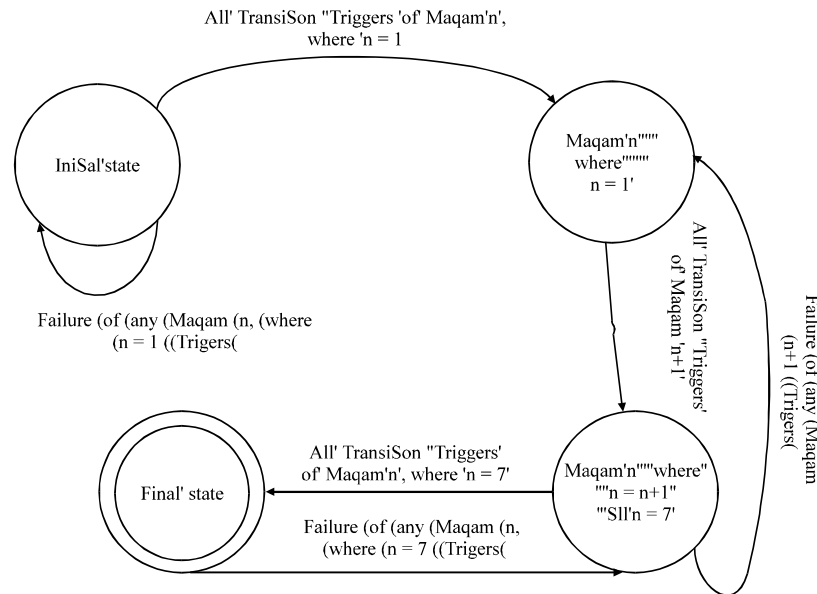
All' TransiSon "Triggers 'of' Maqam'n', where 'n = 1

IniSal'state

Maqam'n"""
where"""""
n = 1'

Failure (of (any (Maqam (n, (where (n = 1 ((Trigers(

All' TransiSon "Triggers' of' Maqam'n+1'

Failure (of (any (Maqam (n+1 ((Trigers(

All' TransiSon "Triggers' of' Maqam'n', where 'n = 7'

Final' state

Maqam'n"""where"
""n = n+1"
"'Sll'n = 7'

Failure (of (any (Maqam (n, (where (n = 7 ((Trigers(